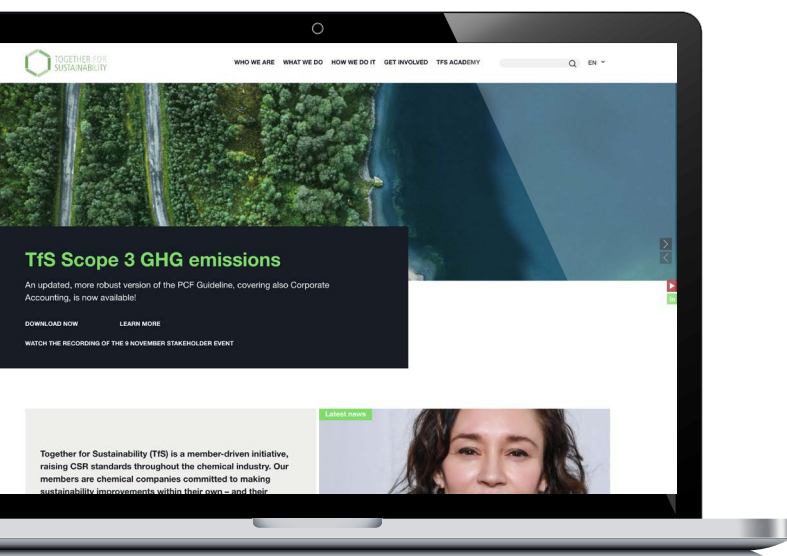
TOGETHER FOR SUSTAINABILITY

WHO WE ARE WHAT WE DO HOW WE DO IT GET INVOLVED TFS ACADEMY EN

TfS Scope 3 GHG emissions

An updated, more robust version of the PCF Guideline, covering also Corporate Accounting, is now available!

DOWNLOAD NOW LEARN MORE

WATCH THE RECORDING OF THE 9 NOVEMBER STAKEHOLDER EVENT

Latest news

Together for Sustainability (TfS) is a member-driven initiative, raising CSR standards throughout the chemical industry. Our members are chemical companies committed to making sustainability improvements within their own – and their